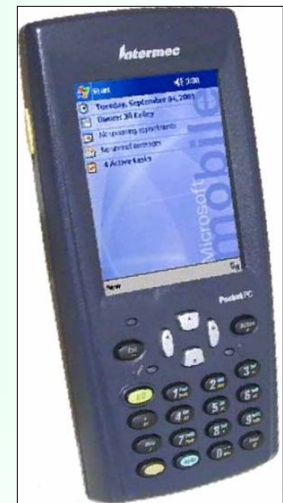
Intermec

Start 2:08

Tuesday, September 04, 2001

Owner: Jill Kelley

No upcoming appointments

No unread messages

4 Active tasks

Microsoft mobile

New

Pocket PC

Esc

Action

1

2

3

4

5

6

7

8

9

0